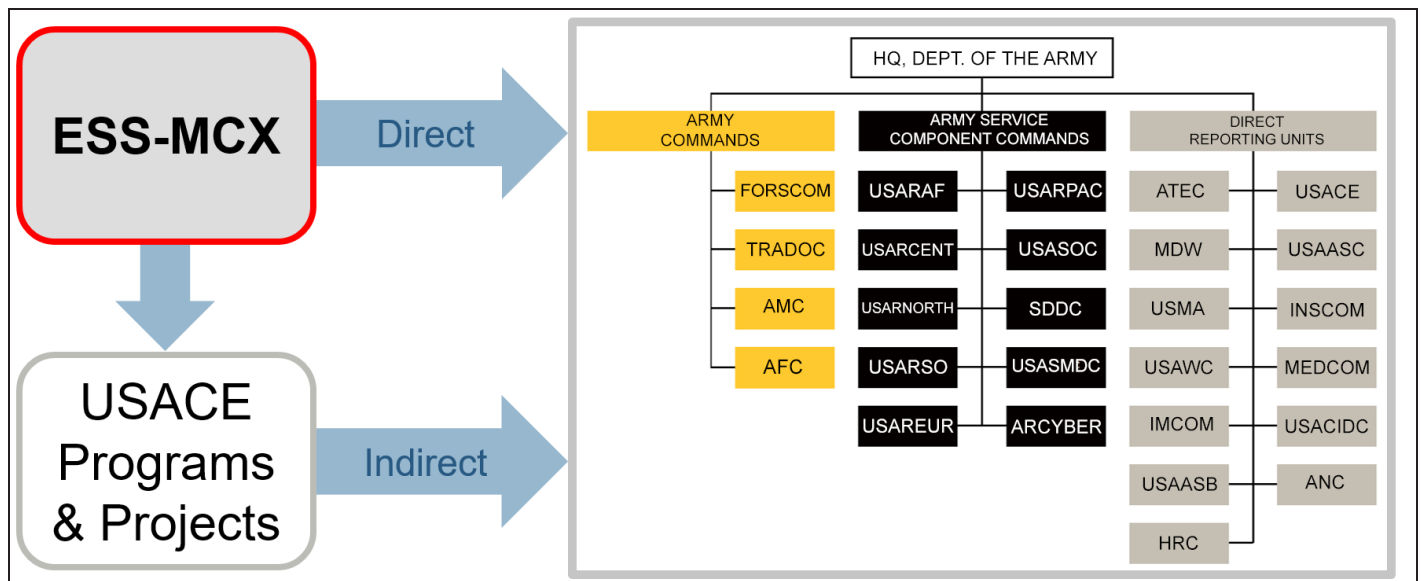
ESS-MCX

USACE Programs & Projects

Direct

Indirect

HQ, DEPT. OF THE ARMY

ARMY COMMANDS

FORSCOM

TRADOC

AMC

AFC

ARMY SERVICE COMPONENT COMMANDS

USARAF

USARPAC

USARCENT

USASOC

USARNORTH

SDDC

USARSO

USASMDC

USAREUR

ARCYBER

DIRECT REPORTING UNITS

ATEC

USACE

MDW

USAASC

USMA

INSCOM

USAWC

MEDCOM

IMCOM

USACIDC

USAASB

ANC

HRC